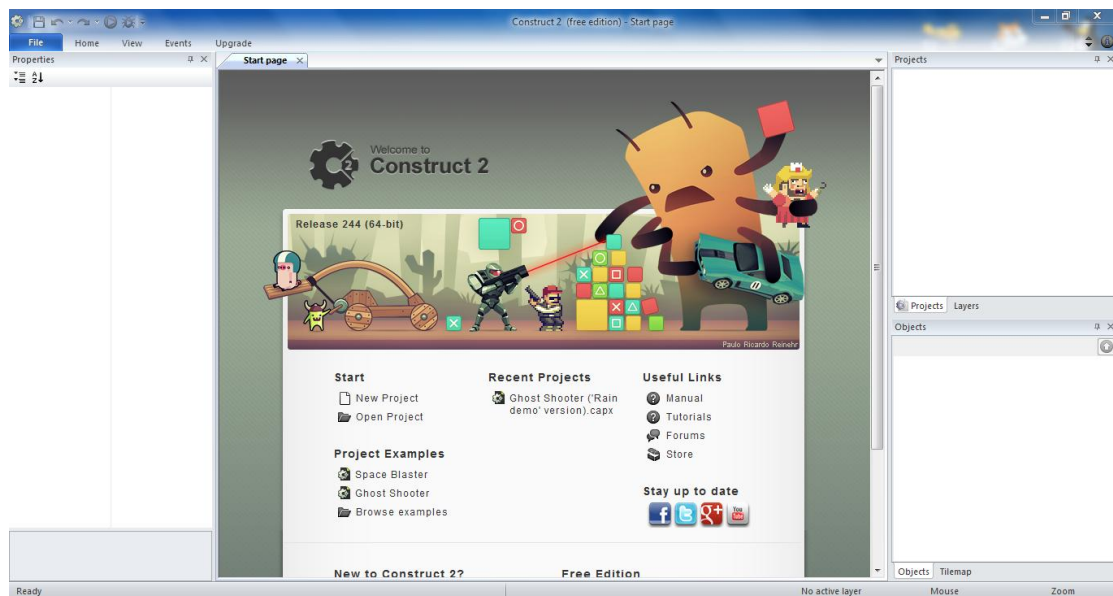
Construct 2 (free edition) - Start page

File Home View Events Upgrade

Properties

Start page

Welcome to
Construct 2

Release 244 (64-bit)

Paulo Ricardo Reinehr

Start
New Project
Open Project

Project Examples
Space Blaster
Ghost Shooter
Browse examples

Recent Projects
Ghost Shooter ('Rain demo' version).capx

Useful Links
Manual
Tutorials
Forums
Store

Stay up to date

New to Construct 2?

Free Edition

Projects

Projects Layers

Objects

Objects Tilemap

Ready

No active layer

Mouse

Zoom